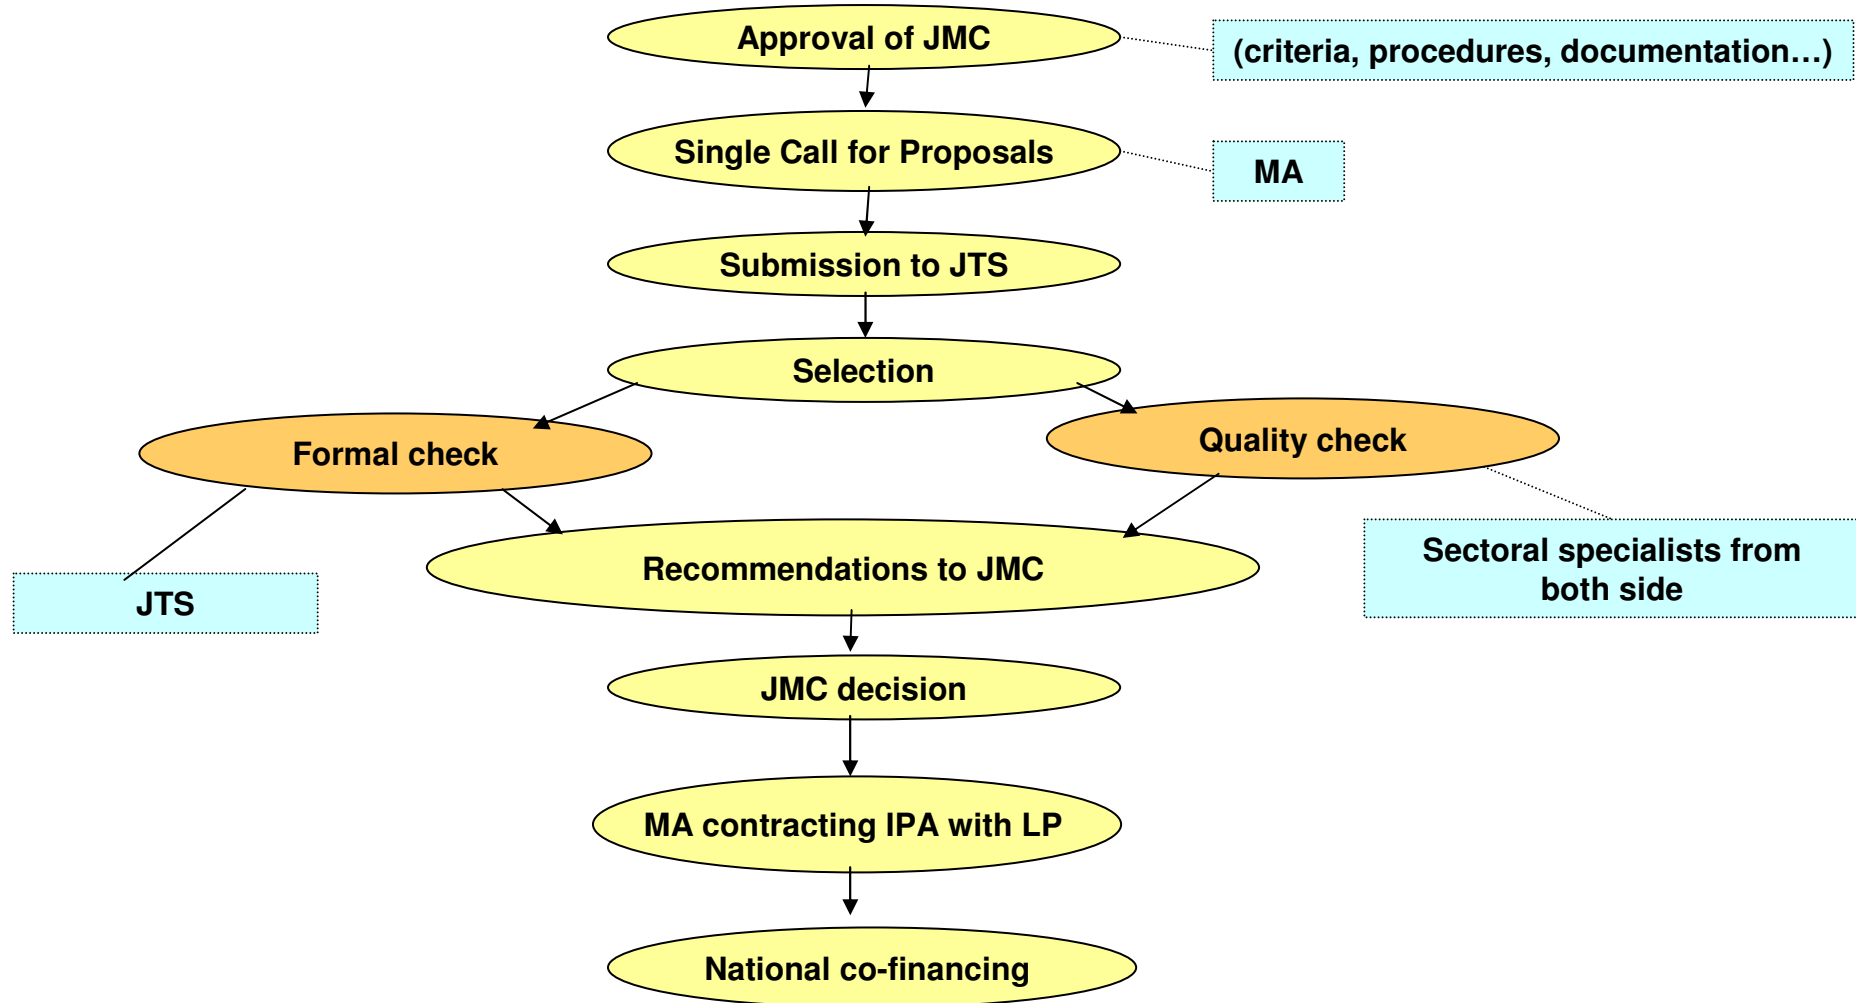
Approval of JMC

(criteria, procedures, documentation…)

Single Call for Proposals

MA

Submission to JTS

Selection

Formal check

Quality check

Recommendations to JMC

JTS

Sectoral specialists from both side

JMC decision

MA contracting IPA with LP

National co-financing